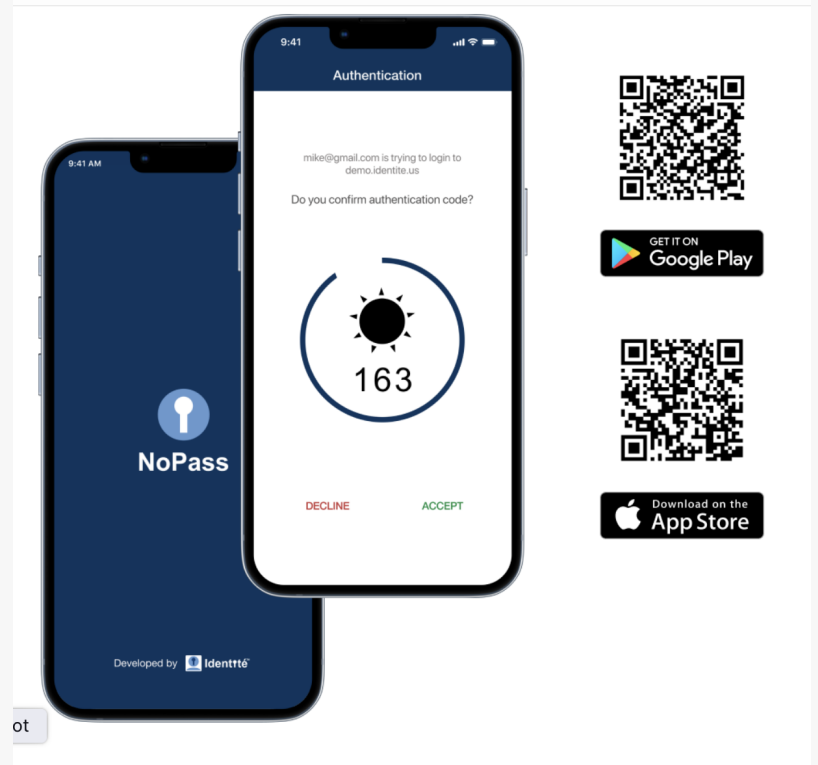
9:41 AM

NoPass

Developed by Identite

9:41

Authentication

mike@gmail.com is trying to login to demo.identite.us

Do you confirm authentication code?

163

DECLINE

ACCEPT

GET IT ON
Google Play

Download on the
App Store

ot